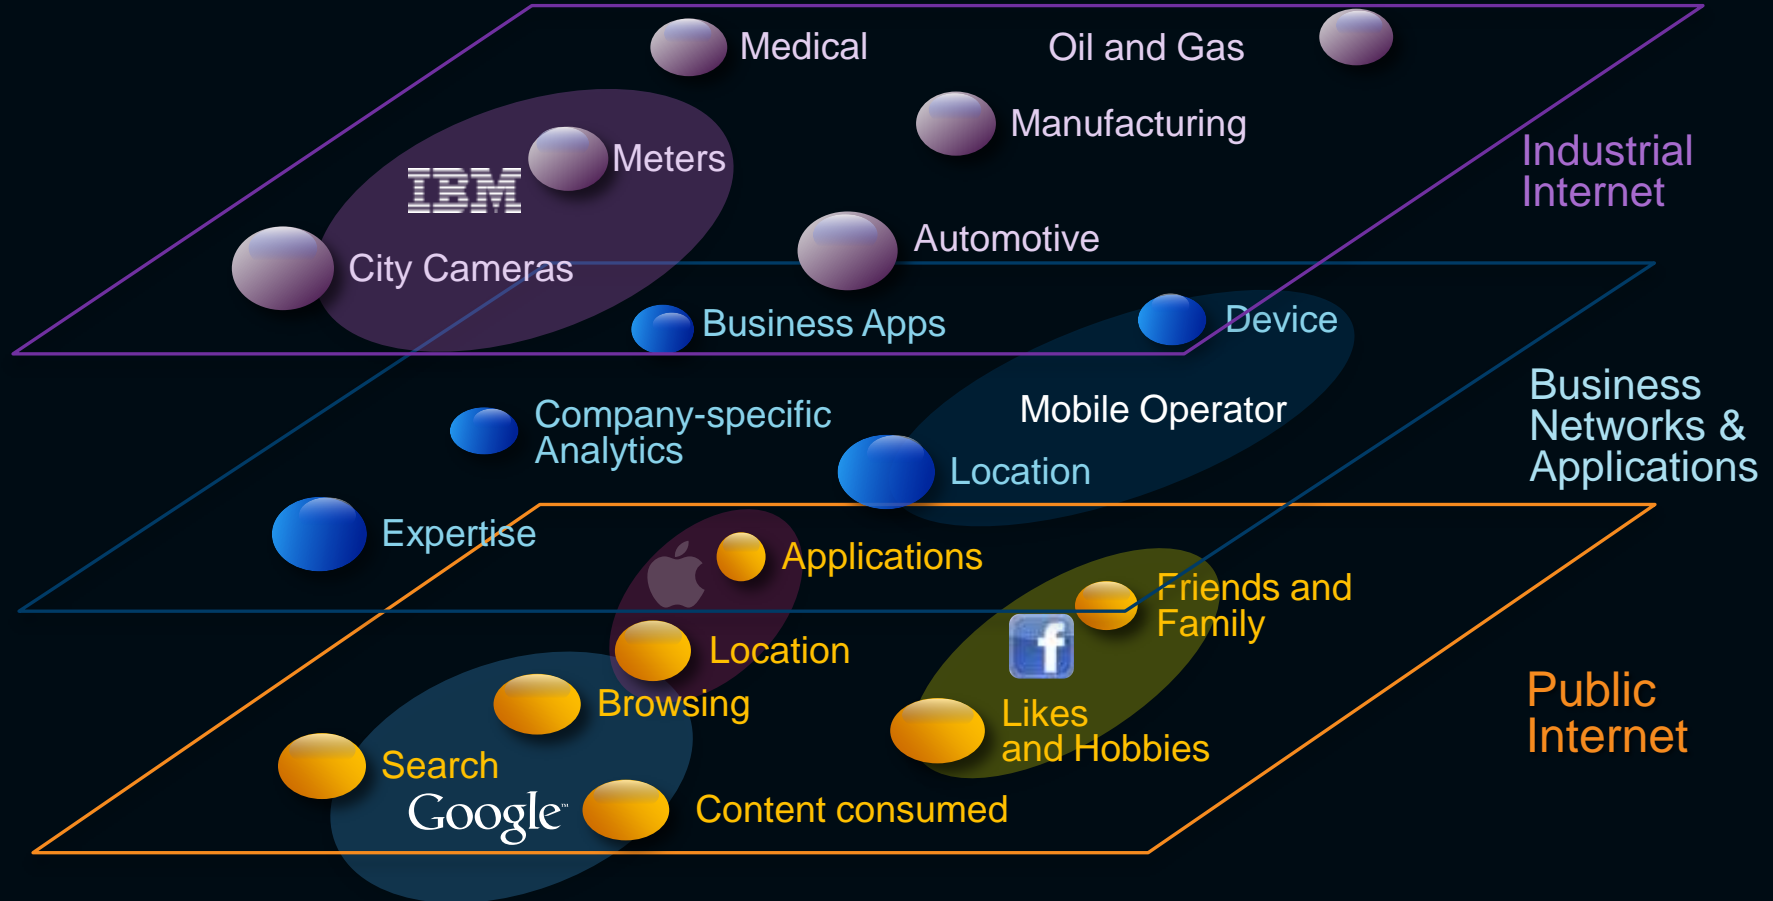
Medical

Oil and Gas

Manufacturing

Meters

IBM

City Cameras

Automotive

Industrial Internet

Business Apps

Device

Mobile Operator

Company-specific Analytics

Location

Business Networks & Applications

Expertise

Applications

Friends and Family

Location

Browsing

Likes and Hobbies

Public Internet

Search

Google

Content consumed